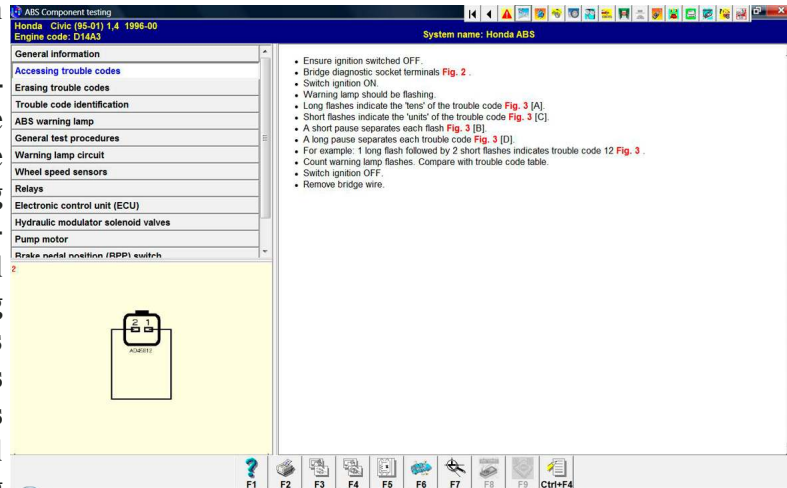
ABS Component testing

Honda Civic (95-01) 1,4 1996-00
Engine code: D14A3

System name: Honda ABS

General information
Accessing trouble codes
Erasing trouble codes
Trouble code identification
ABS warning lamp
General test procedures
Warning lamp circuit
Wheel speed sensors
Relays
Electronic control unit (ECU)
Hydraulic modulator solenoid valves
Pump motor
Brake pedal position (BPP) switch

- Ensure ignition switched OFF.
- Bridge diagnostic socket terminals Fig. 2 .
- Switch ignition ON.
- Warning lamp should be flashing.
- Long flashes indicate the 'tens' of the trouble code Fig. 3 [A].
- Short flashes indicate the 'units' of the trouble code Fig. 3 [C].
- A short pause separates each flash Fig. 3 [B].
- A long pause separates each trouble code Fig. 3 [D].
- For example: 1 long flash followed by 2 short flashes indicates trouble code 12 Fig. 3 .
- Count warning lamp flashes. Compare with trouble code table.
- Switch ignition OFF.
- Remove bridge wire.

2

2 1

AD4E812

F1 F2 F3 F4 F5 F6 F7 F8 F9 Ctrl+F4